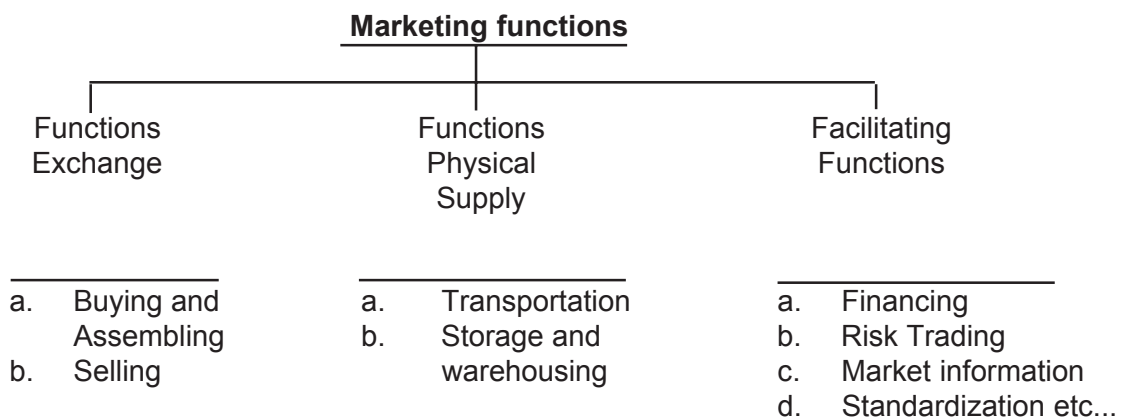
**Marketing functions**

Functions Exchange

Functions Physical Supply

Facilitating Functions

a. Buying and Assembling
b. Selling

a. Transportation
b. Storage and warehousing

a. Financing
b. Risk Trading
c. Market information
d. Standardization etc...